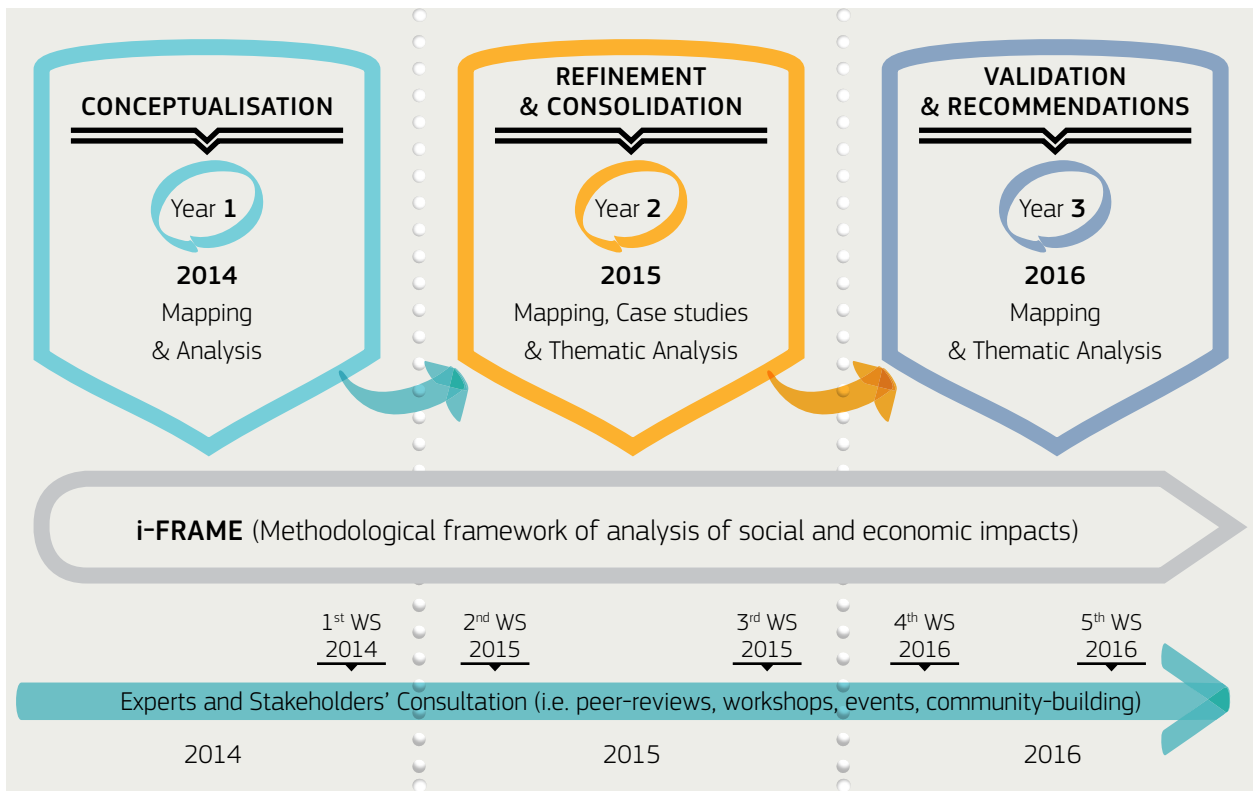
CONCEPTUALISATION

Year 1

2014

Mapping & Analysis

REFINEMENT & CONSOLIDATION

Year 2

2015

Mapping, Case studies & Thematic Analysis

VALIDATION & RECOMMENDATIONS

Year 3

2016

Mapping & Thematic Analysis

i-FRAME (Methodological framework of analysis of social and economic impacts)

1$^{st}$ WS 2014

2$^{nd}$ WS 2015

3$^{rd}$ WS 2015

4$^{th}$ WS 2016

5$^{th}$ WS 2016

Experts and Stakeholders' Consultation (i.e. peer-reviews, workshops, events, community-building)

2014

2015

2016